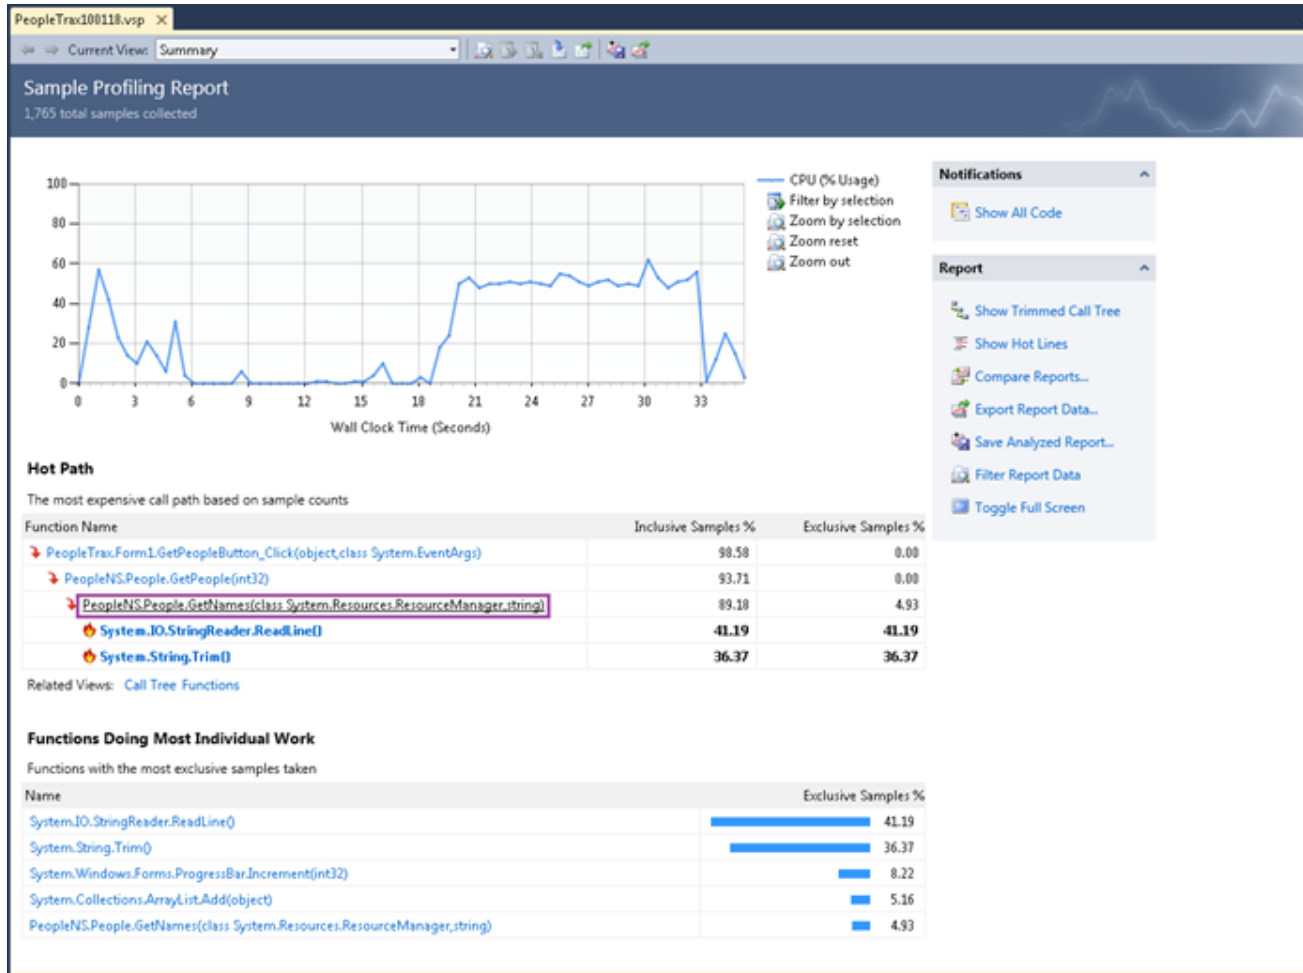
PeopleTrax100118.vsp ✕

Current View: Summary

Sample Profiling Report
1,765 total samples collected

100
80
60
40
20
0
0 3 6 9 12 15 18 21 24 27 30 33
Wall Clock Time (Seconds)

CPU (% Usage)
Filter by selection
Zoom by selection
Zoom reset
Zoom out

Notifications
Show All Code

Report
Show Trimmed Call Tree
Show Hot Lines
Compare Reports...
Export Report Data...
Save Analyzed Report...
Filter Report Data
Toggle Full Screen

Hot Path

The most expensive call path based on sample counts

| Function Name | Inclusive Samples % | Exclusive Samples % |
|---|---|---|
| PeopleTrax.Form1.GetPeopleButton_Click(object,class System.EventArgs) | 98.58 | 0.00 |
| PeopleNS.People.GetPeople(int32) | 93.71 | 0.00 |
| PeopleNS.People.GetNames(class System.Resources.ResourceManager,string) | 89.18 | 4.93 |
| System.IO.StringReader.ReadLine() | 41.19 | 41.19 |
| System.String.Trim() | 36.37 | 36.37 |

Related Views: Call Tree Functions

Functions Doing Most Individual Work

Functions with the most exclusive samples taken

| Name | Exclusive Samples % |
|---|---|
| System.IO.StringReader.ReadLine() | 41.19 |
| System.String.Trim() | 36.37 |
| System.Windows.Forms.ProgressBar.Increment(int32) | 8.22 |
| System.Collections.ArrayList.Add(object) | 5.16 |
| PeopleNS.People.GetNames(class System.Resources.ResourceManager,string) | 4.93 |